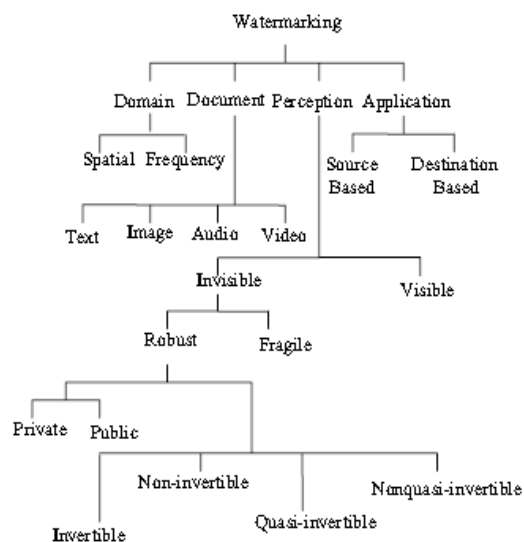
Watermarking

Domain Document Perception Application

Spatial Frequency

Source Based

Destination Based

Text Image Audio Video

Invisible

Visible

Robust

Fragile

Private Public

Non-invertible

Nonquasi-invertible

Invertible

Quasi-invertible